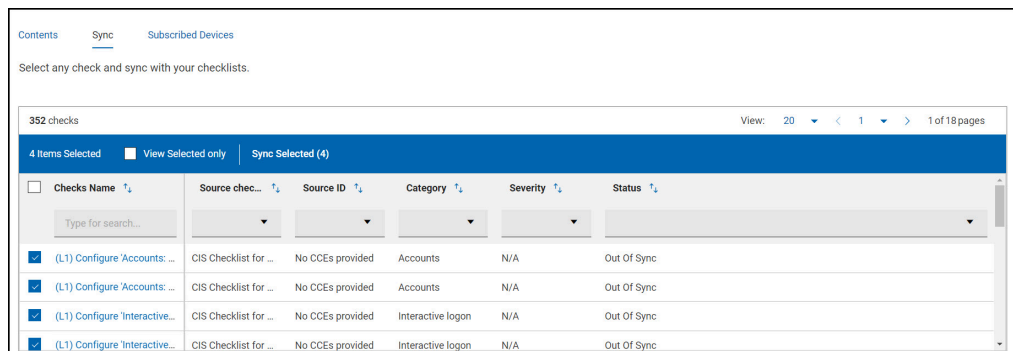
Contents Sync Subscribed Devices

Select any check and sync with your checklists.

352 checks

View: 20 < 1 > 1 of 18 pages

4 Items Selected View Selected only Sync Selected (4)

| Checks Name | Source chec... | Source ID | Category | Severity | Status |
|---|---|---|---|---|---|
| Type for search... | | | | | |
| (L1) Configure 'Accounts: ... | CIS Checklist for ... | No CCEs provided | Accounts | N/A | Out Of Sync |
| (L1) Configure 'Accounts: ... | CIS Checklist for ... | No CCEs provided | Accounts | N/A | Out Of Sync |
| (L1) Configure 'Interactive... | CIS Checklist for ... | No CCEs provided | Interactive logon | N/A | Out Of Sync |
| (L1) Configure 'Interactive... | CIS Checklist for ... | No CCEs provided | Interactive logon | N/A | Out Of Sync |